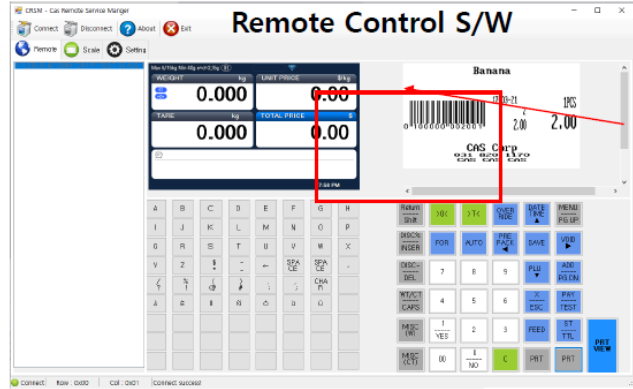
CRSM - Cas Remote Service Manger

Remote Control S/W

Connect Disconnect About Exit

Remote Scale Setting

Max 6/15kg Min 40g e=2/5g

WEIGHT kg

0.000

UNIT PRICE $/kg

0.00

TARE kg

0.000

TOTAL PRICE $

0.00

7:58 PM

Banana

19-03-21

1PCS

2.00

2.00

0 100000 002001

CAS Corp

| A | B | C | D | E | F | G | H |
|---|---|---|---|---|---|---|---|
| I | J | K | L | M | N | O | P |
| Q | R | S | T | U | V | W | X |
| Y | Z | $ | - | ← | SPACE | SPACE | . |
| / | % | @ | & | ; | : | CHAR | |
| ä | ë | ï | ö | ü | ñ | ç | |

Return Shift
>0<
>T<
OVERRIDE
DATE TIME
MENU PG UP

DISC% INSERT
PCR
AUTO
PRE PACK
SAVE
VOID

DISC-DEL
7
8
9
PLU
ADD PG DN

NT/CT CAPS
4
5
6
X ESC
PAY TEST

MISC (W)
1 YES
2
3
FEED
ST TTL

MISC (CT)
00
0 NO
C
PRT
PRT

PRT VIEW

Connect | Row : 0x00 | Col : 0x01 | Connect success!